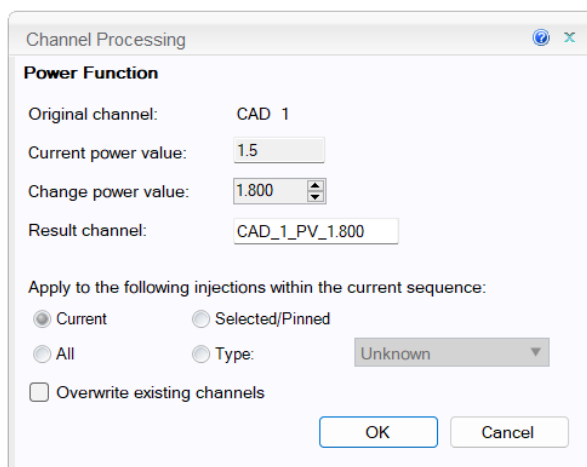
Channel Processing

Power Function

Original channel: CAD 1

Current power value: 1.5

Change power value: 1.800

Result channel: CAD_1_PV_1.800

Apply to the following injections within the current sequence:

Current

Selected/Pinned

All

Type:

Unknown

Overwrite existing channels

OK

Cancel